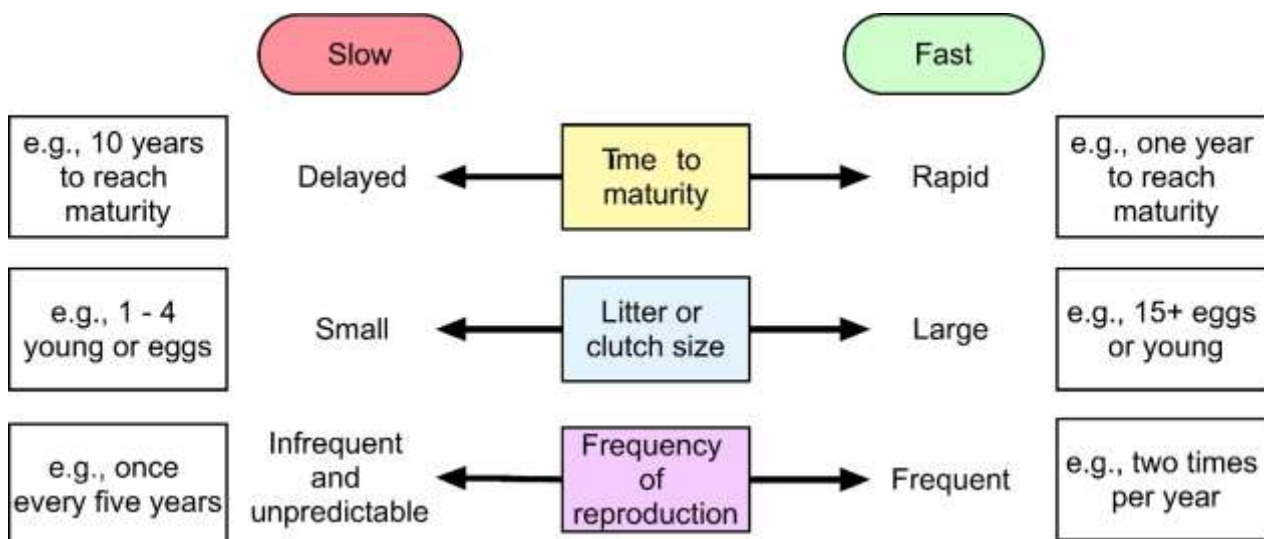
Slow

Fast

e.g., 10 years to reach maturity

Delayed

Time to maturity

Rapid

e.g., one year to reach maturity

e.g., 1 - 4 young or eggs

Small

Litter or clutch size

Large

e.g., 15+ eggs or young

e.g., once every five years

Infrequent and unpredictable

Frequency of reproduction

Frequent

e.g., two times per year